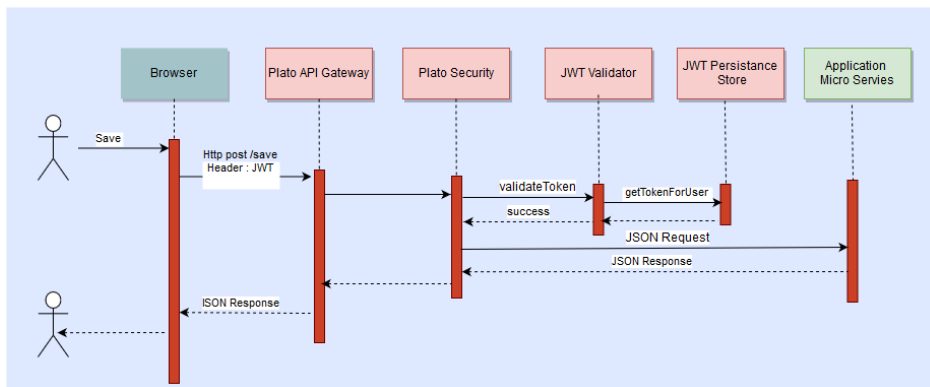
Browser

Plato API Gateway

Plato Security

JWT Validator

JWT Persistance Store

Application Micro Servies

Save

Http post /save Header : JWT

validateToken

getTokenForUser

success

JSON Request

JSON Response

ISON Response